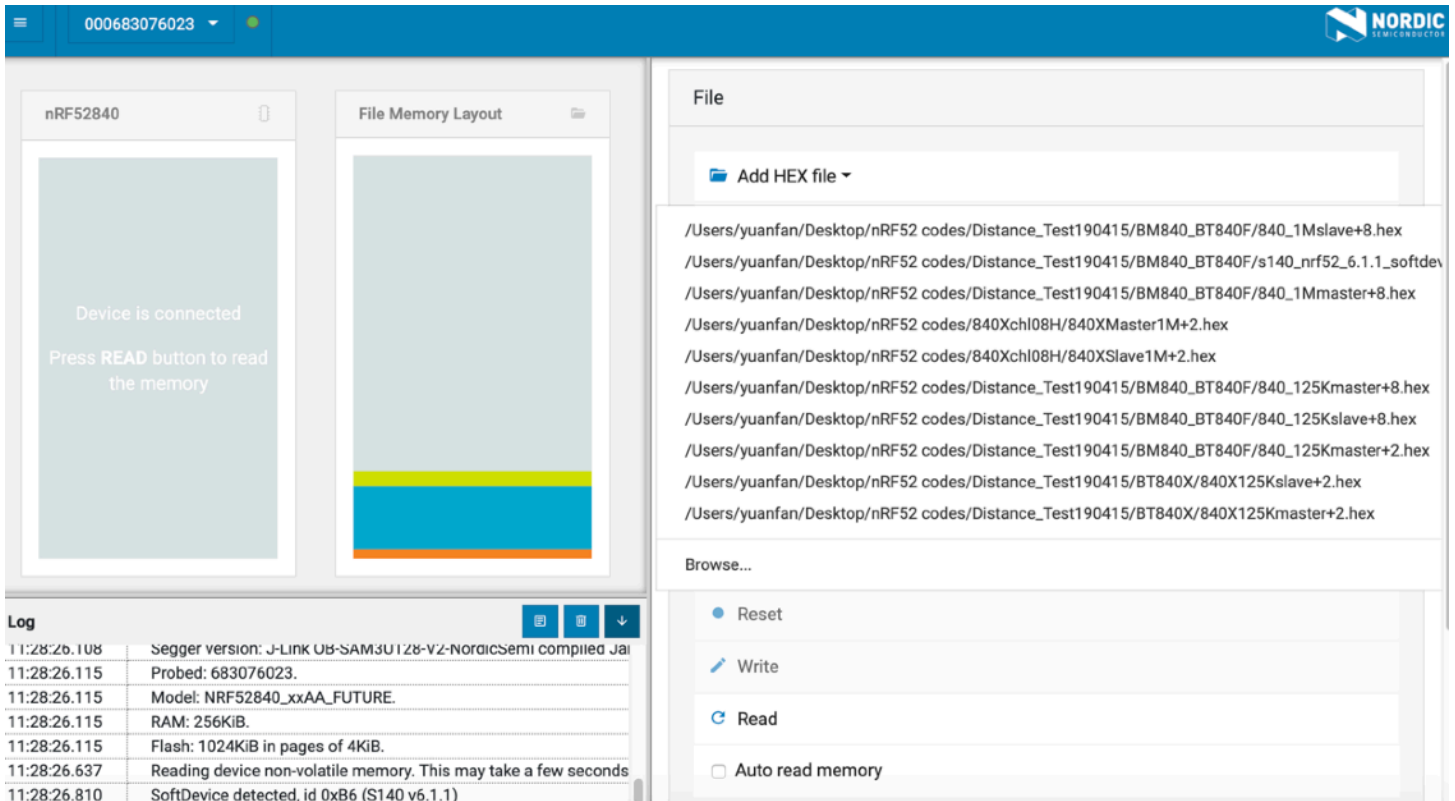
000683076023

NORDIC SEMICONDUCTOR

nRF52840

File Memory Layout

Device is connected

Press **READ** button to read the memory

File

Add HEX file

/Users/yuanfan/Desktop/nRF52 codes/Distance_Test190415/BM840_BT840F/840_1Mslave+8.hex
/Users/yuanfan/Desktop/nRF52 codes/Distance_Test190415/BM840_BT840F/s140_nrf52_6.1.1_softdev
/Users/yuanfan/Desktop/nRF52 codes/Distance_Test190415/BM840_BT840F/840_1Mmaster+8.hex
/Users/yuanfan/Desktop/nRF52 codes/840Xchl08H/840XMaster1M+2.hex
/Users/yuanfan/Desktop/nRF52 codes/840Xchl08H/840XSlave1M+2.hex
/Users/yuanfan/Desktop/nRF52 codes/Distance_Test190415/BM840_BT840F/840_125Kmaster+8.hex
/Users/yuanfan/Desktop/nRF52 codes/Distance_Test190415/BM840_BT840F/840_125Kslave+8.hex
/Users/yuanfan/Desktop/nRF52 codes/Distance_Test190415/BM840_BT840F/840_125Kmaster+2.hex
/Users/yuanfan/Desktop/nRF52 codes/Distance_Test190415/BT840X/840X125Kslave+2.hex
/Users/yuanfan/Desktop/nRF52 codes/Distance_Test190415/BT840X/840X125Kmaster+2.hex

Browse...

Reset

Write

Read

Auto read memory

Log

| | |
|---|---|
| 11:28:26.108 | Segger version: J-Link OB-SAM3U128-V2-NordicSemi compiled Ja |
| 11:28:26.115 | Probed: 683076023. |
| 11:28:26.115 | Model: NRF52840_xxAA_FUTURE. |
| 11:28:26.115 | RAM: 256KiB. |
| 11:28:26.115 | Flash: 1024KiB in pages of 4KiB. |
| 11:28:26.637 | Reading device non-volatile memory. This may take a few seconds |
| 11:28:26.810 | SoftDevice detected, id 0xB6 (S140 v6.1.1) |